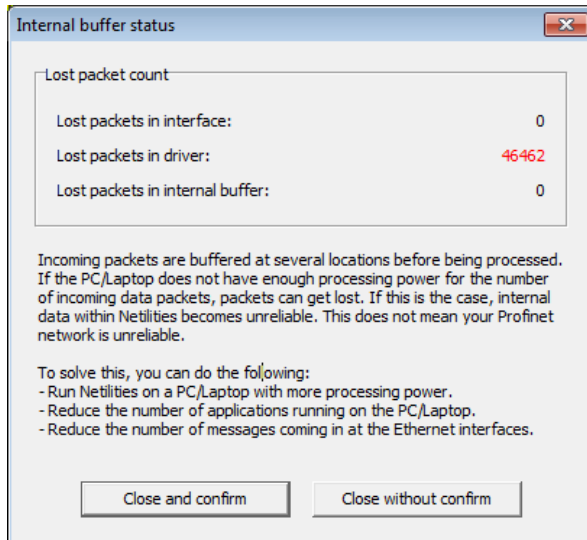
Internal buffer status

Lost packet count

Lost packets in interface: 0

Lost packets in driver: 46462

Lost packets in internal buffer: 0

Incoming packets are buffered at several locations before being processed. If the PC/Laptop does not have enough processing power for the number of incoming data packets, packets can get lost. If this is the case, internal data within Netilities becomes unreliable. This does not mean your Profinet network is unreliable.

To solve this, you can do the following:
- Run Netilities on a PC/Laptop with more processing power.
- Reduce the number of applications running on the PC/Laptop.
- Reduce the number of messages coming in at the Ethernet interfaces.

Close and confirm

Close without confirm